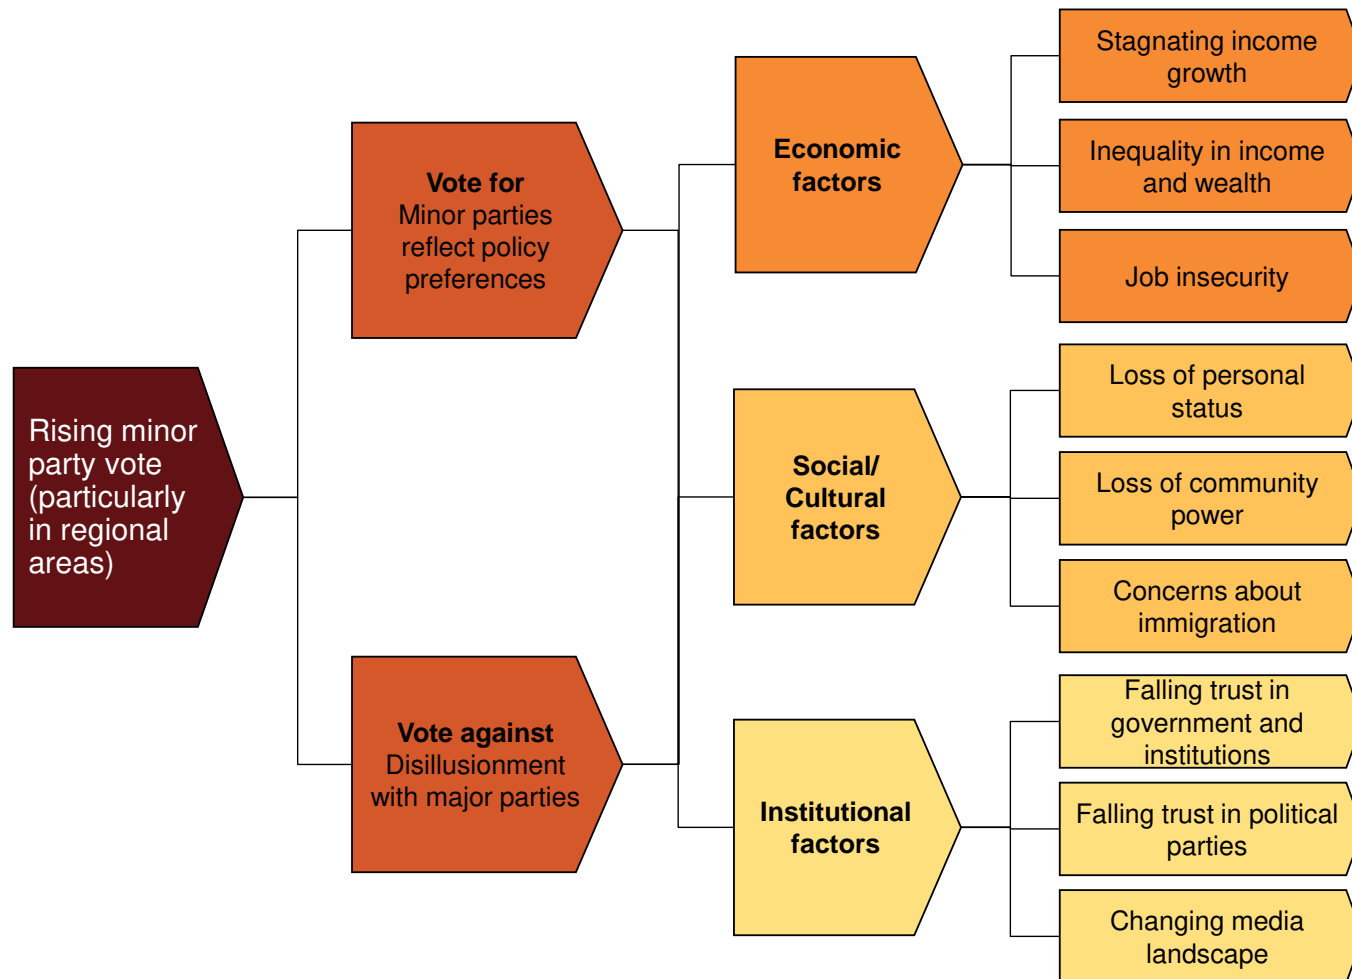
Rising minor party vote (particularly in regional areas)

Vote for
Minor parties reflect policy preferences

Vote against
Disillusionment with major parties

Economic factors

Social/ Cultural factors

Institutional factors

Stagnating income growth

Inequality in income and wealth

Job insecurity

Loss of personal status

Loss of community power

Concerns about immigration

Falling trust in government and institutions

Falling trust in political parties

Changing media landscape